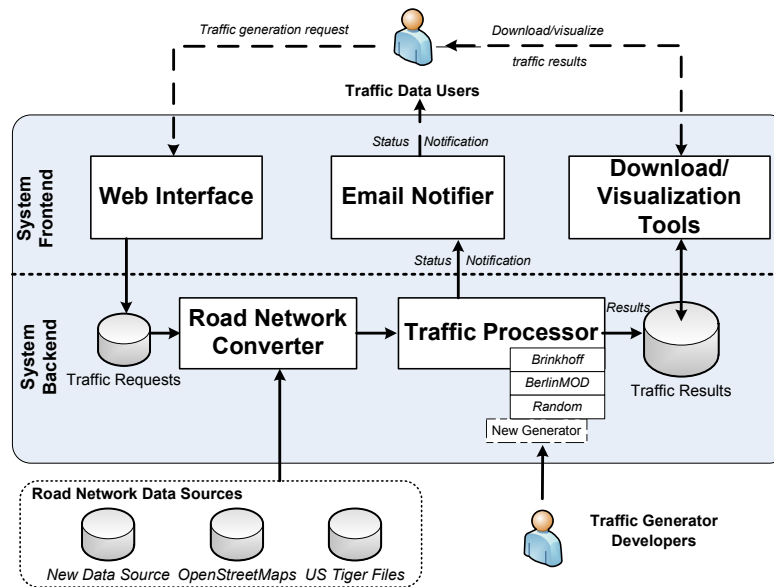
Traffic generation request

Download/visualize traffic results

Traffic Data Users

Status Notification

System Frontend

Web Interface

Email Notifier

Download/ Visualization Tools

Status Notification

System Backend

Traffic Requests

Road Network Converter

Traffic Processor

Results

Brinkhoff

BerlinMOD

Random

New Generator

Traffic Results

Road Network Data Sources

New Data Source

OpenStreetMaps

US Tiger Files

Traffic Generator Developers